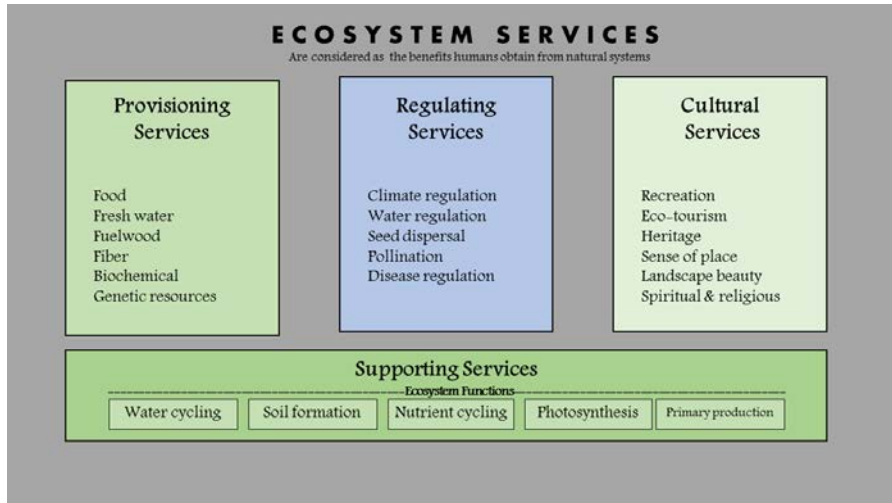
ECOSYSTEM SERVICES

Are considered as the benefits humans obtain from natural systems

Provisioning Services

Food
Fresh water
Fuelwood
Fiber
Biochemical
Genetic resources

Regulating Services

Climate regulation
Water regulation
Seed dispersal
Pollination
Disease regulation

Cultural Services

Recreation
Eco-tourism
Heritage
Sense of place
Landscape beauty
Spiritual & religious

Supporting Services

Ecosystem Functions

Water cycling
Soil formation
Nutrient cycling
Photosynthesis
Primary production